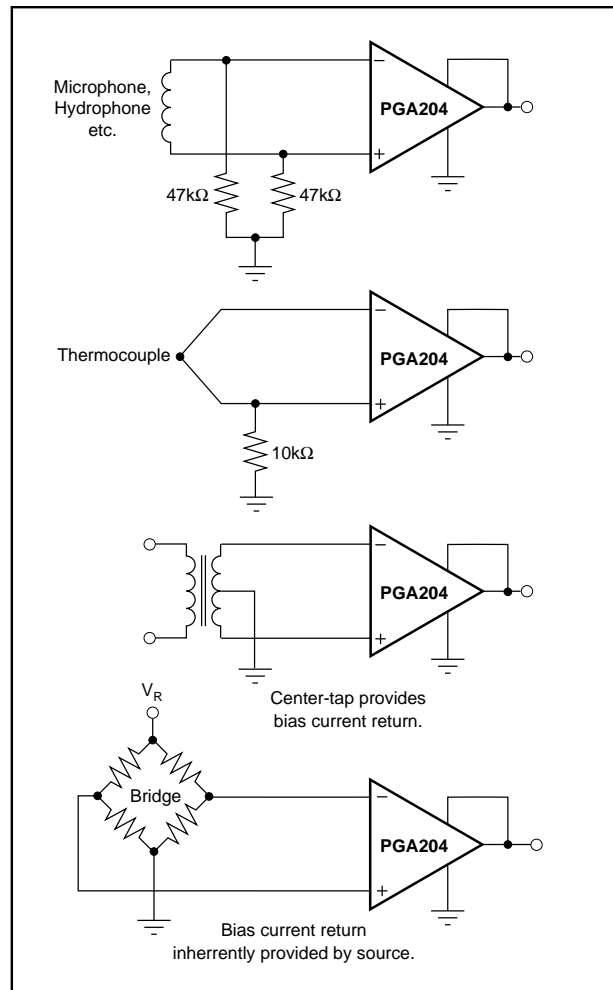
Microphone, Hydrophone etc.

−

+

PGA204

47kΩ

47kΩ

Thermocouple

−

+

PGA204

10kΩ

−

+

PGA204

Center-tap provides bias current return.

$V_R$

Bridge

−

+

PGA204

Bias current return inherrently provided by source.